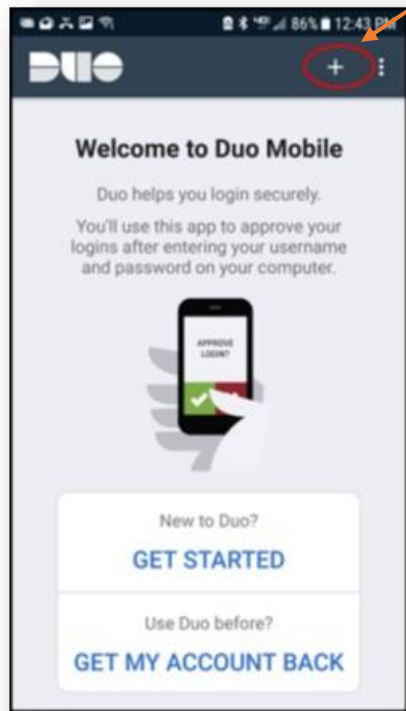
86% 12:43 PM

DUO

+

Welcome to Duo Mobile

Duo helps you login securely.

You'll use this app to approve your logins after entering your username and password on your computer.

APPROVE LOGIN?

New to Duo?

GET STARTED

Use Duo before?

GET MY ACCOUNT BACK